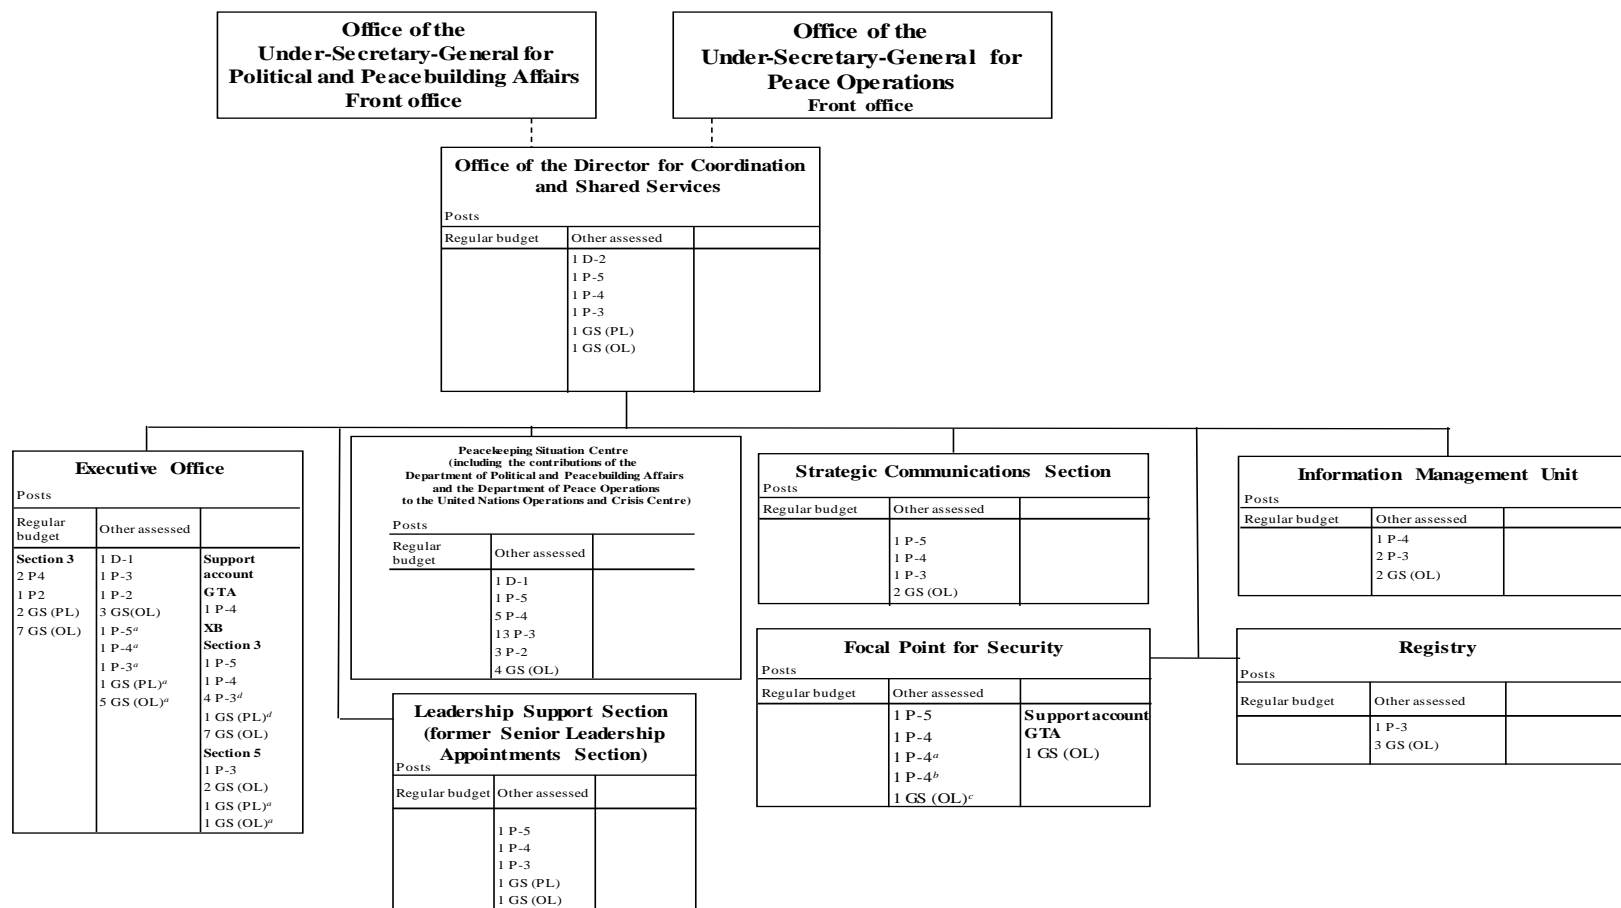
**Office of the Under-Secretary-General for Political and Peacebuilding Affairs**
**Front office**

**Office of the Under-Secretary-General for Peace Operations**
**Front office**

**Office of the Director for Coordination and Shared Services**

Posts

| Regular budget | Other assessed | |
|---|---|---|
| | 1 D-2<br>1 P-5<br>1 P-4<br>1 P-3<br>1 GS (PL)<br>1 GS (OL) | |

**Executive Office**

Posts

| Regular budget | Other assessed | |
|---|---|---|
| **Section 3**<br>2 P4<br>1 P2<br>2 GS (PL)<br>7 GS (OL) | 1 D-1<br>1 P-3<br>1 P-2<br>3 GS(OL)<br>1 P-5$^{a}$<br>1 P-4$^{a}$<br>1 P-3$^{a}$<br>1 GS (PL)$^{a}$<br>5 GS (OL)$^{a}$ | **Support account**<br>**GTA**<br>1 P-4<br>**XB**<br>**Section 3**<br>1 P-5<br>1 P-4<br>4 P-3$^{d}$<br>1 GS (PL)$^{d}$<br>7 GS (OL)<br>**Section 5**<br>1 P-3<br>2 GS (OL)<br>1 GS (PL)$^{a}$<br>1 GS (OL)$^{a}$ |

**Peacekeeping Situation Centre (including the contributions of the Department of Political and Peacebuilding Affairs and the Department of Peace Operations to the United Nations Operations and Crisis Centre)**

Posts

| Regular budget | Other assessed | |
|---|---|---|
| | 1 D-1<br>1 P-5<br>5 P-4<br>13 P-3<br>3 P-2<br>4 GS (OL) | |

**Leadership Support Section (former Senior Leadership Appointments Section)**

Posts

| Regular budget | Other assessed | |
|---|---|---|
| | 1 P-5<br>1 P-4<br>1 P-3<br>1 GS (PL)<br>1 GS (OL) | |

**Strategic Communications Section**

Posts

| Regular budget | Other assessed | |
|---|---|---|
| | 1 P-5<br>1 P-4<br>1 P-3<br>2 GS (OL) | |

**Focal Point for Security**

Posts

| Regular budget | Other assessed | |
|---|---|---|
| | 1 P-5<br>1 P-4<br>1 P-4$^{a}$<br>1 P-4$^{b}$<br>1 GS (OL)$^{c}$ | **Support account**<br>**GTA**<br>1 GS (OL) |

**Information Management Unit**

Posts

| Regular budget | Other assessed | |
|---|---|---|
| | 1 P-4<br>2 P-3<br>2 GS (OL) | |

**Registry**

Posts

| Regular budget | Other assessed | |
|---|---|---|
| | 1 P-3<br>3 GS (OL) | |